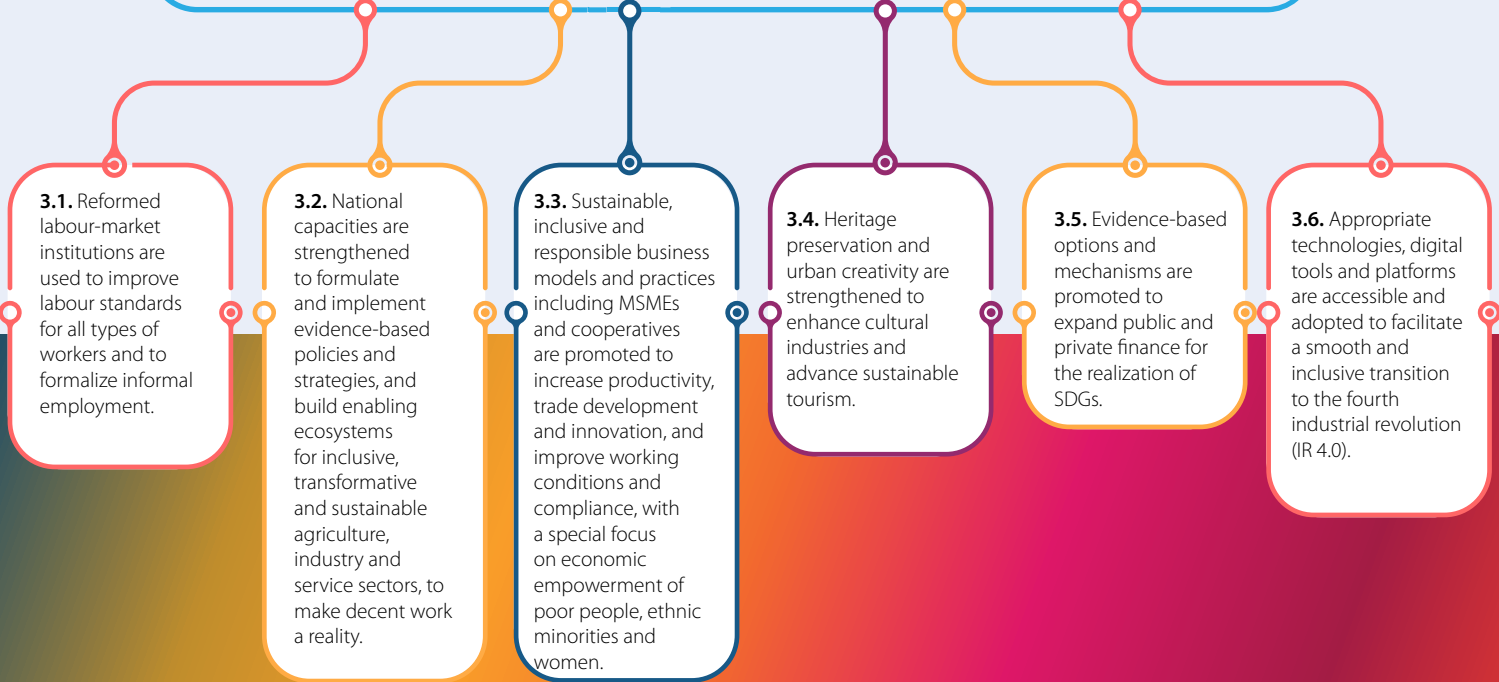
**3.1.** Reformed labour-market institutions are used to improve labour standards for all types of workers and to formalize informal employment.

**3.2.** National capacities are strengthened to formulate and implement evidence-based policies and strategies, and build enabling ecosystems for inclusive, transformative and sustainable agriculture, industry and service sectors, to make decent work a reality.

**3.3.** Sustainable, inclusive and responsible business models and practices including MSMEs and cooperatives are promoted to increase productivity, trade development and innovation, and improve working conditions and compliance, with a special focus on economic empowerment of poor people, ethnic minorities and women.

**3.4.** Heritage preservation and urban creativity are strengthened to enhance cultural industries and advance sustainable tourism.

**3.5.** Evidence-based options and mechanisms are promoted to expand public and private finance for the realization of SDGs.

**3.6.** Appropriate technologies, digital tools and platforms are accessible and adopted to facilitate a smooth and inclusive transition to the fourth industrial revolution (IR 4.0).